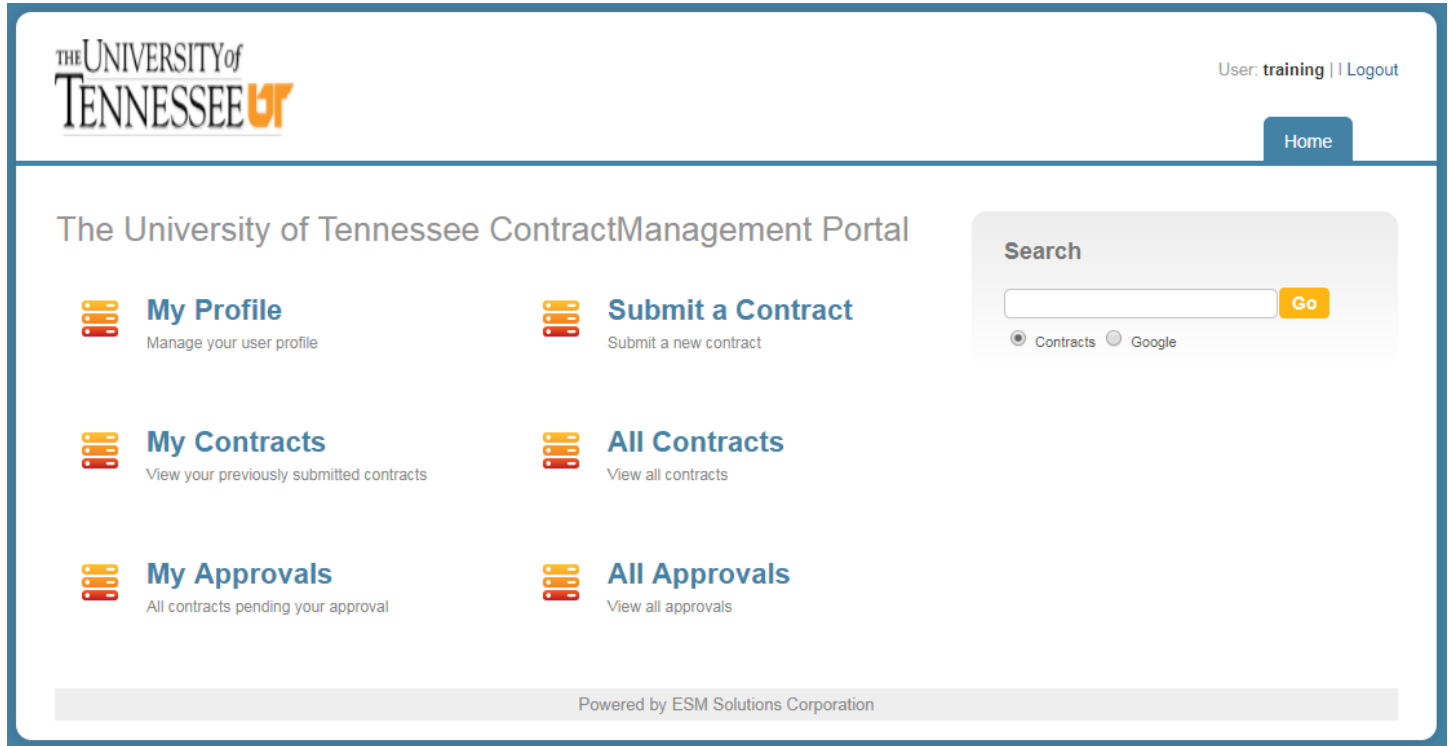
THE UNIVERSITY of TENNESSEE UT

User: training | | Logout

Home

The University of Tennessee ContractManagement Portal

My Profile
Manage your user profile

Submit a Contract
Submit a new contract

My Contracts
View your previously submitted contracts

All Contracts
View all contracts

My Approvals
All contracts pending your approval

All Approvals
View all approvals

Search

Go

Contracts Google

Powered by ESM Solutions Corporation